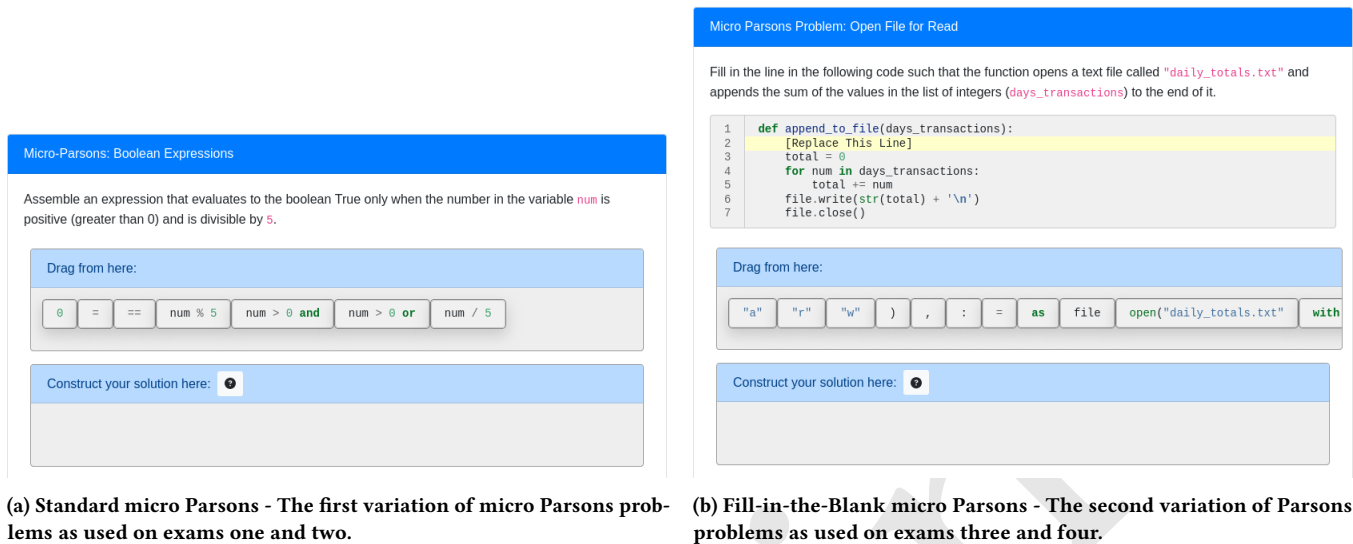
Micro-Parsons: Boolean Expressions

Assemble an expression that evaluates to the boolean True only when the number in the variable num is positive (greater than 0) and is divisible by 5.

Drag from here:

0 = == num % 5 num > 0 and num > 0 or num / 5

Construct your solution here: ?

Micro Parsons Problem: Open File for Read

Fill in the line in the following code such that the function opens a text file called "daily_totals.txt" and appends the sum of the values in the list of integers (days_transactions) to the end of it.

1 def append_to_file(days_transactions):
2 [Replace This Line]
3 total = 0
4 for num in days_transactions:
5 total += num
6 file.write(str(total) + '\n')
7 file.close()

Drag from here:

"a" "r" "w" ) , : = as file open("daily_totals.txt" with

Construct your solution here: ?

(a) Standard micro Parsons - The first variation of micro Parsons problems as used on exams one and two.

(b) Fill-in-the-Blank micro Parsons - The second variation of Parsons problems as used on exams three and four.